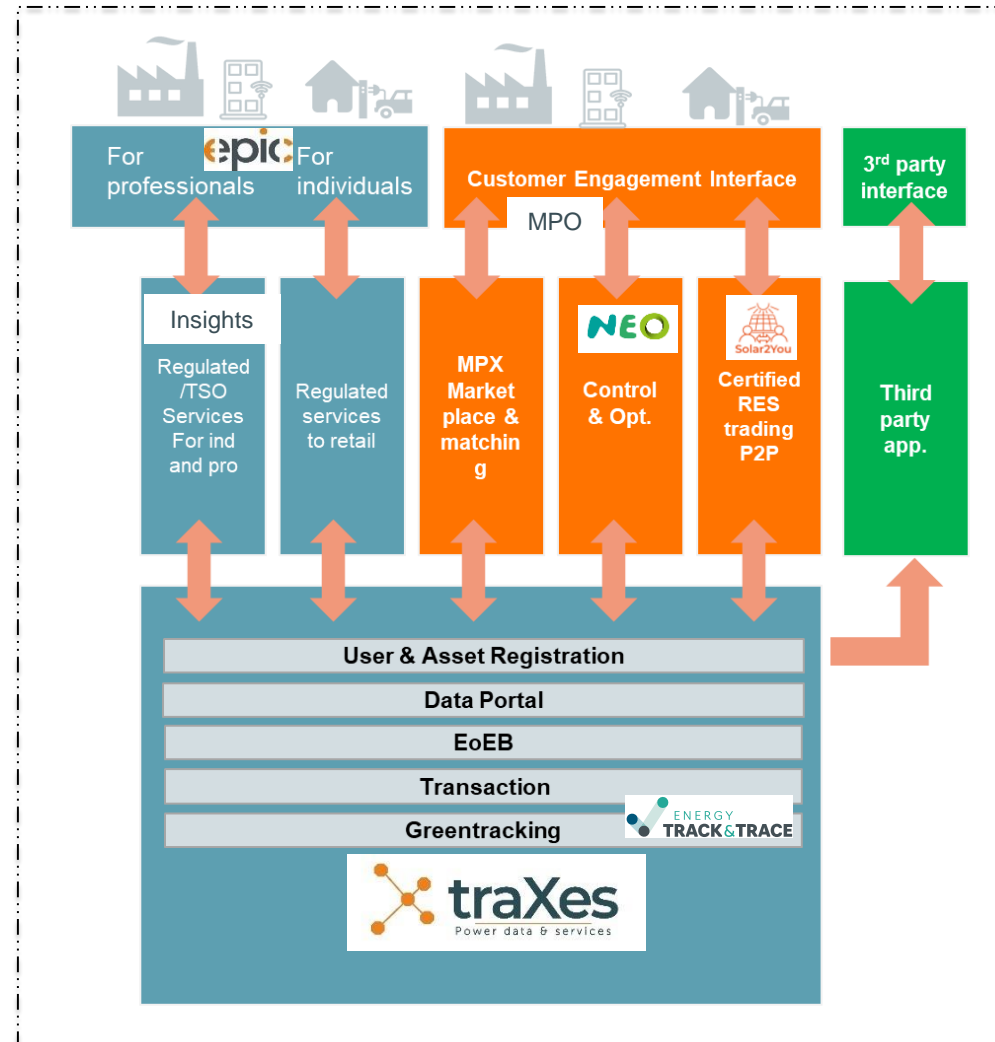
For professionals

epic

For individuals

Customer Engagement Interface

MPO

3rd party interface

Insights

Regulated /TSO Services For ind and pro

Regulated services to retail

MPX Market place & matching

NEO

Control & Opt.

Solar2You

Certified RES trading P2P

Third party app.

User & Asset Registration

Data Portal

EoEB

Transaction

Greentracking

ENERGY TRACK&TRACE

traXes

Power data & services